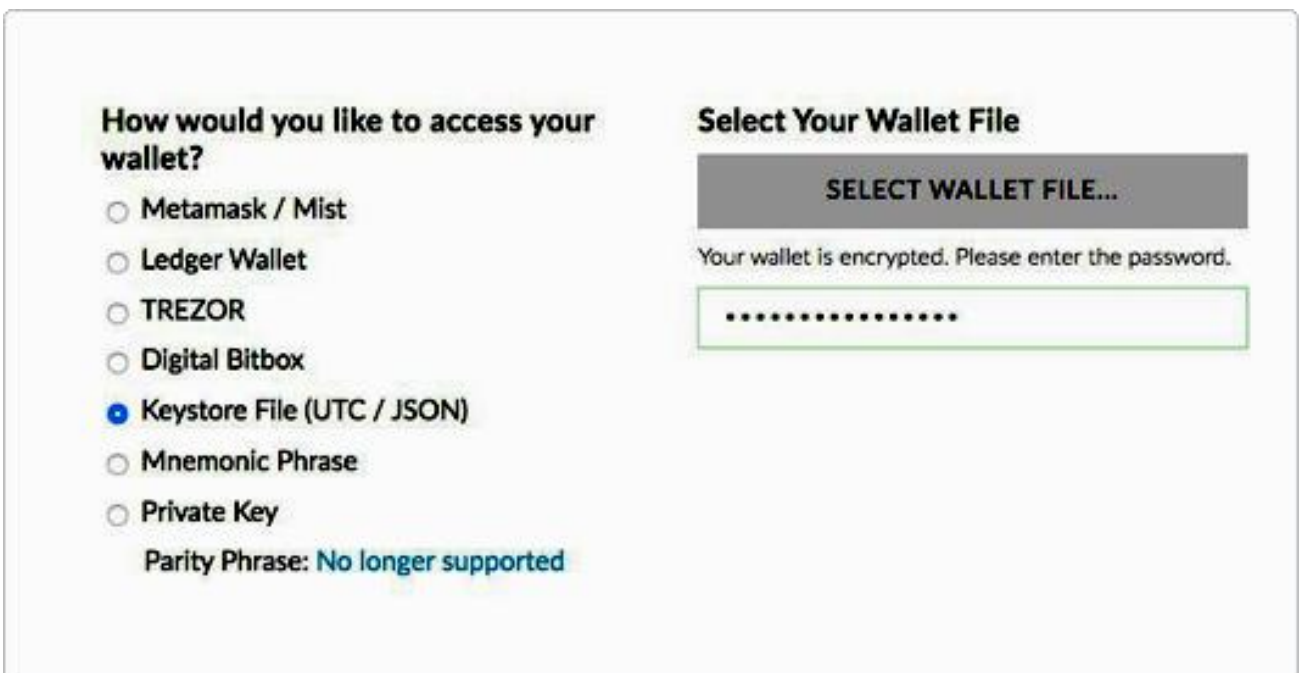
How would you like to access your wallet?

Metamask / Mist

Ledger Wallet

TREZOR

Digital Bitbox

Keystore File (UTC / JSON)

Mnemonic Phrase

Private Key

Parity Phrase: No longer supported

Select Your Wallet File

SELECT WALLET FILE...

Your wallet is encrypted. Please enter the password.

••••••••••••••••